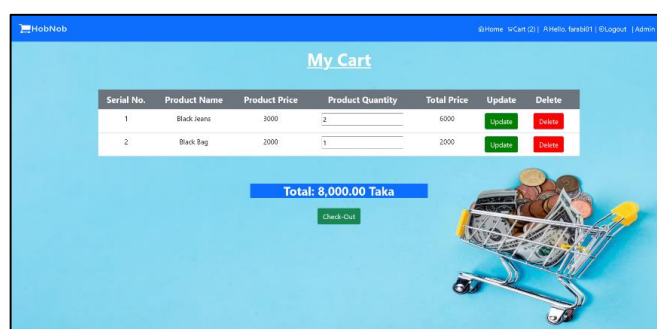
HobNob

Home Cart (2) | Hello, farabi01 | Logout | Admin

My Cart

| Serial No. | Product Name | Product Price | Product Quantity | Total Price | Update | Delete |
|---|---|---|---|---|---|---|
| 1 | Black Jeans | 3000 | 2 | 6000 | Update | Delete |
| 2 | Black Bag | 2000 | 1 | 2000 | Update | Delete |

Total: 8,000.00 Taka

Check-Out